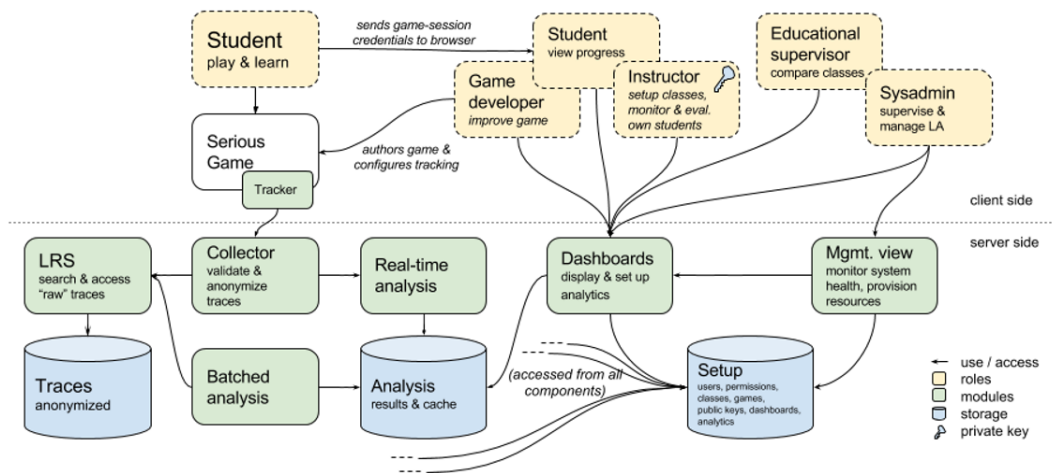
Student
play & learn

sends game-session credentials to browser

Student
view progress

Game developer
improve game

Instructor
setup classes, monitor & eval. own students

Educational supervisor
compare classes

Sysadmin
supervise & manage LA

Serious Game

Tracker

authors game & configures tracking

client side

server side

LRS
search & access "raw" traces

Collector
validate & anonymize traces

Real-time analysis

Dashboards
display & set up analytics

Mgmt. view
monitor system health, provision resources

Traces
anonymized

Batched analysis

Analysis
results & cache

(accessed from all components)

Setup
users, permissions, classes, games, public keys, dashboards, analytics

use / access
roles
modules
storage
private key